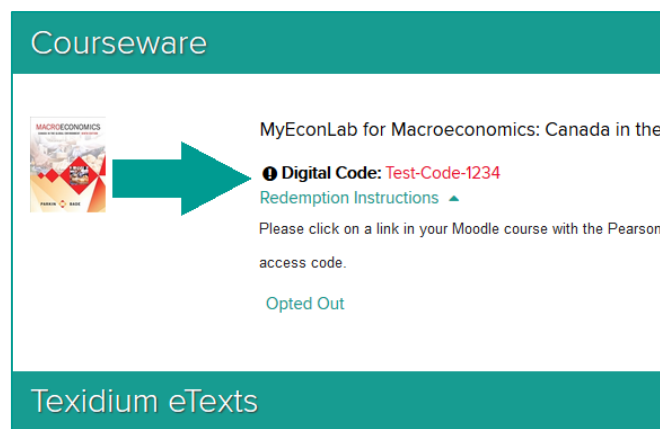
Courseware

MACROECONOMICS

PARKIN BADE

MyEconLab for Macroeconomics: Canada in the

Digital Code: Test-Code-1234

Redemption Instructions

Please click on a link in your Moodle course with the Pearson

access code.

Opted Out

Texidium eTexts